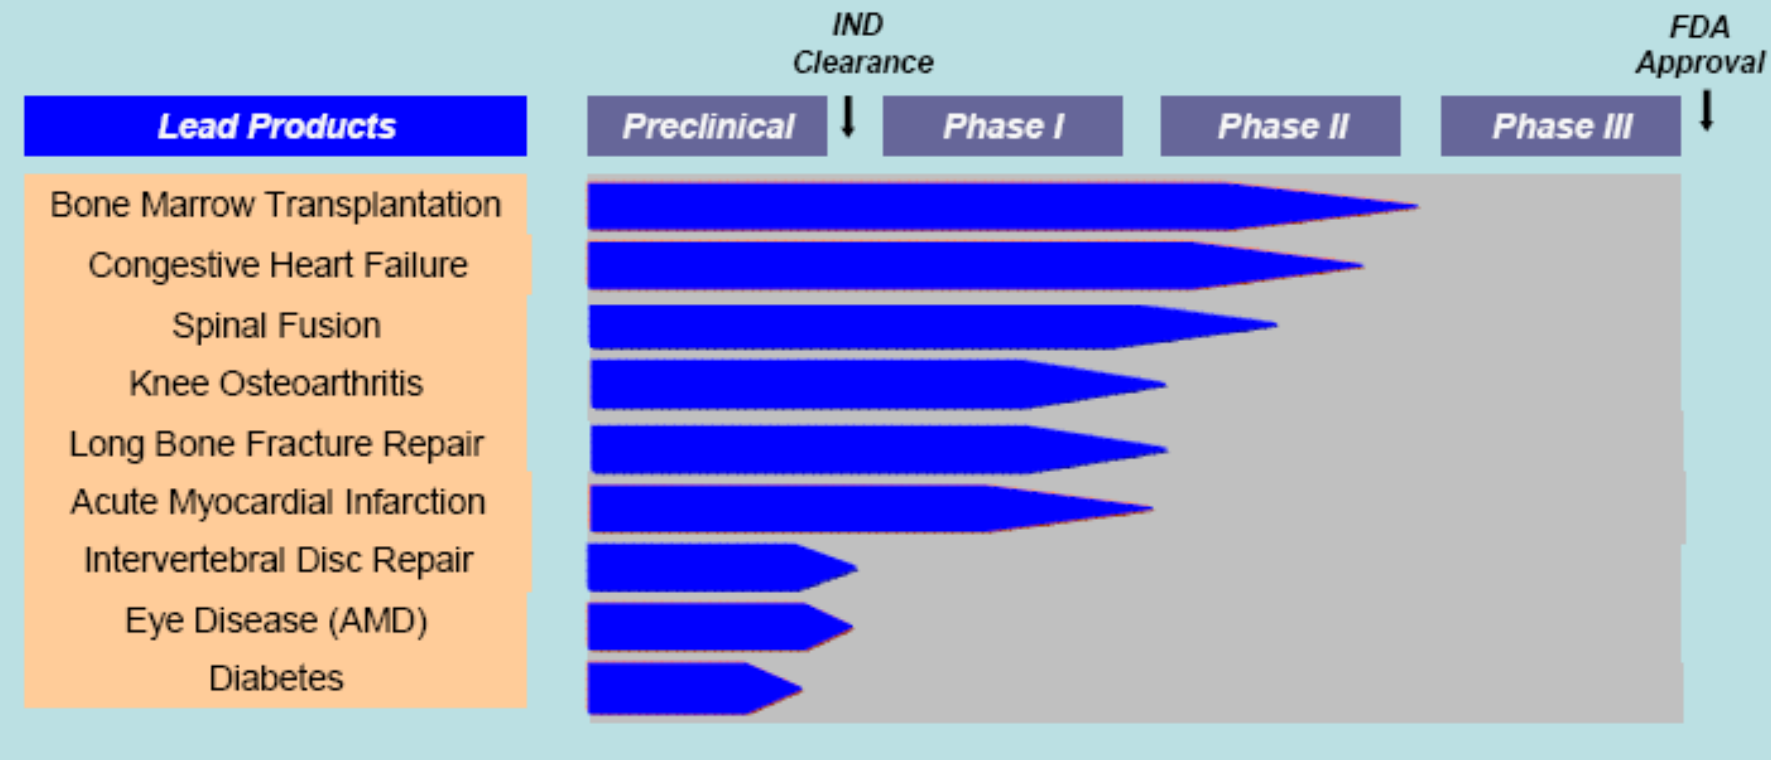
IND Clearance

FDA Approval

Lead Products

Preclinical

Phase I

Phase II

Phase III

Bone Marrow Transplantation

Congestive Heart Failure

Spinal Fusion

Knee Osteoarthritis

Long Bone Fracture Repair

Acute Myocardial Infarction

Intervertebral Disc Repair

Eye Disease (AMD)

Diabetes